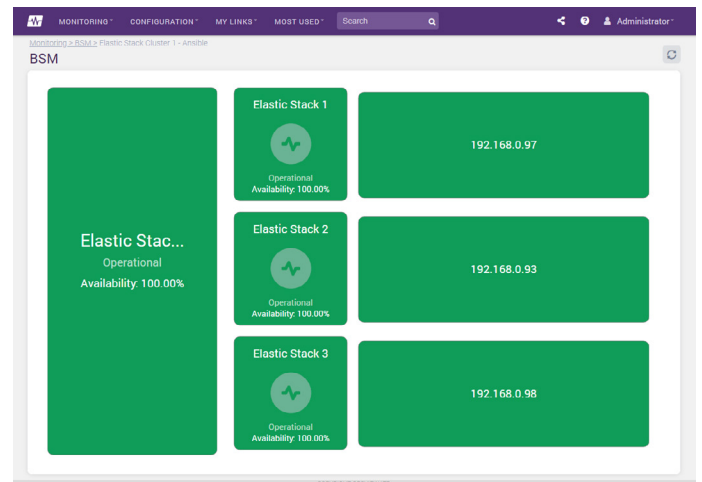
MONITORING ˅ CONFIGURATION ˅ MY LINKS ˅ MOST USED ˅ Search Administrator ˅

Monitoring > BSM > Elastic Stack Cluster 1 - Ansible

BSM

Elastic Stac...
Operational
Availability: 100.00%

Elastic Stack 1
Operational
Availability: 100.00%

192.168.0.97

Elastic Stack 2
Operational
Availability: 100.00%

192.168.0.93

Elastic Stack 3
Operational
Availability: 100.00%

192.168.0.98